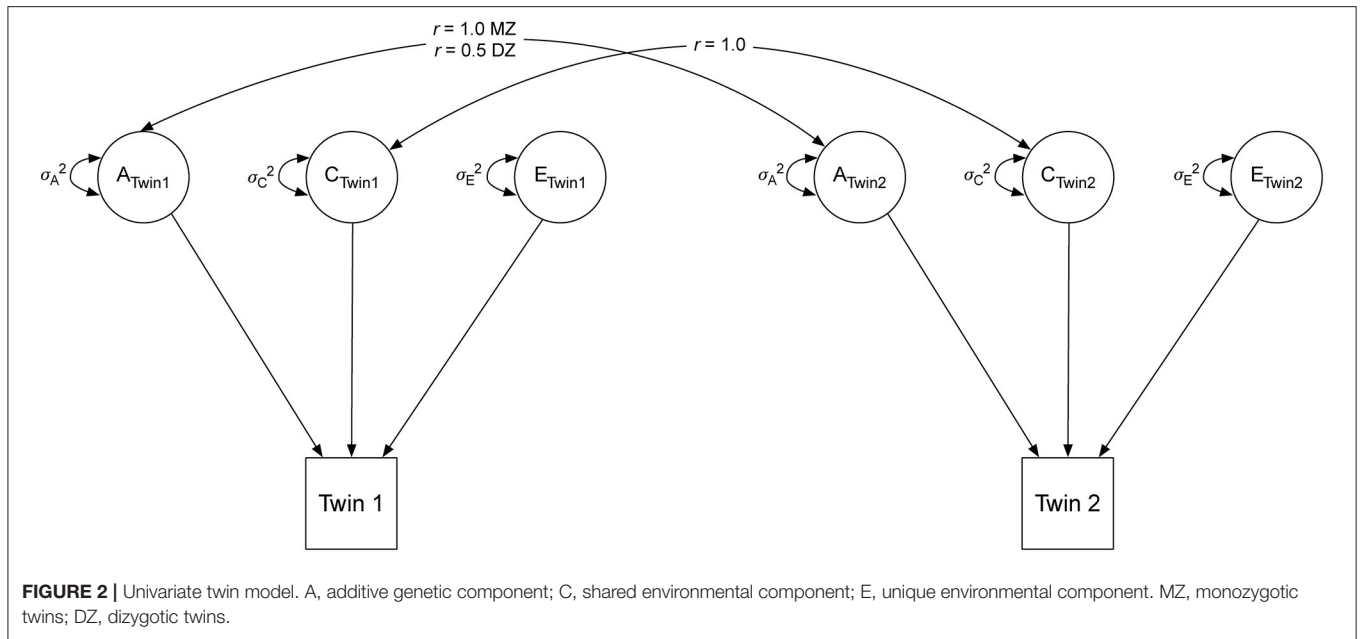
$r$ = 1.0 MZ
$r$ = 0.5 DZ

$r$ = 1.0

$\sigma_A^2$ $A_{Twin1}$

$\sigma_C^2$ $C_{Twin1}$

$\sigma_E^2$ $E_{Twin1}$

$\sigma_A^2$ $A_{Twin2}$

$\sigma_C^2$ $C_{Twin2}$

$\sigma_E^2$ $E_{Twin2}$

Twin 1

Twin 2

**FIGURE 2 |** Univariate twin model. A, additive genetic component; C, shared environmental component; E, unique environmental component. MZ, monozygotic twins; DZ, dizygotic twins.